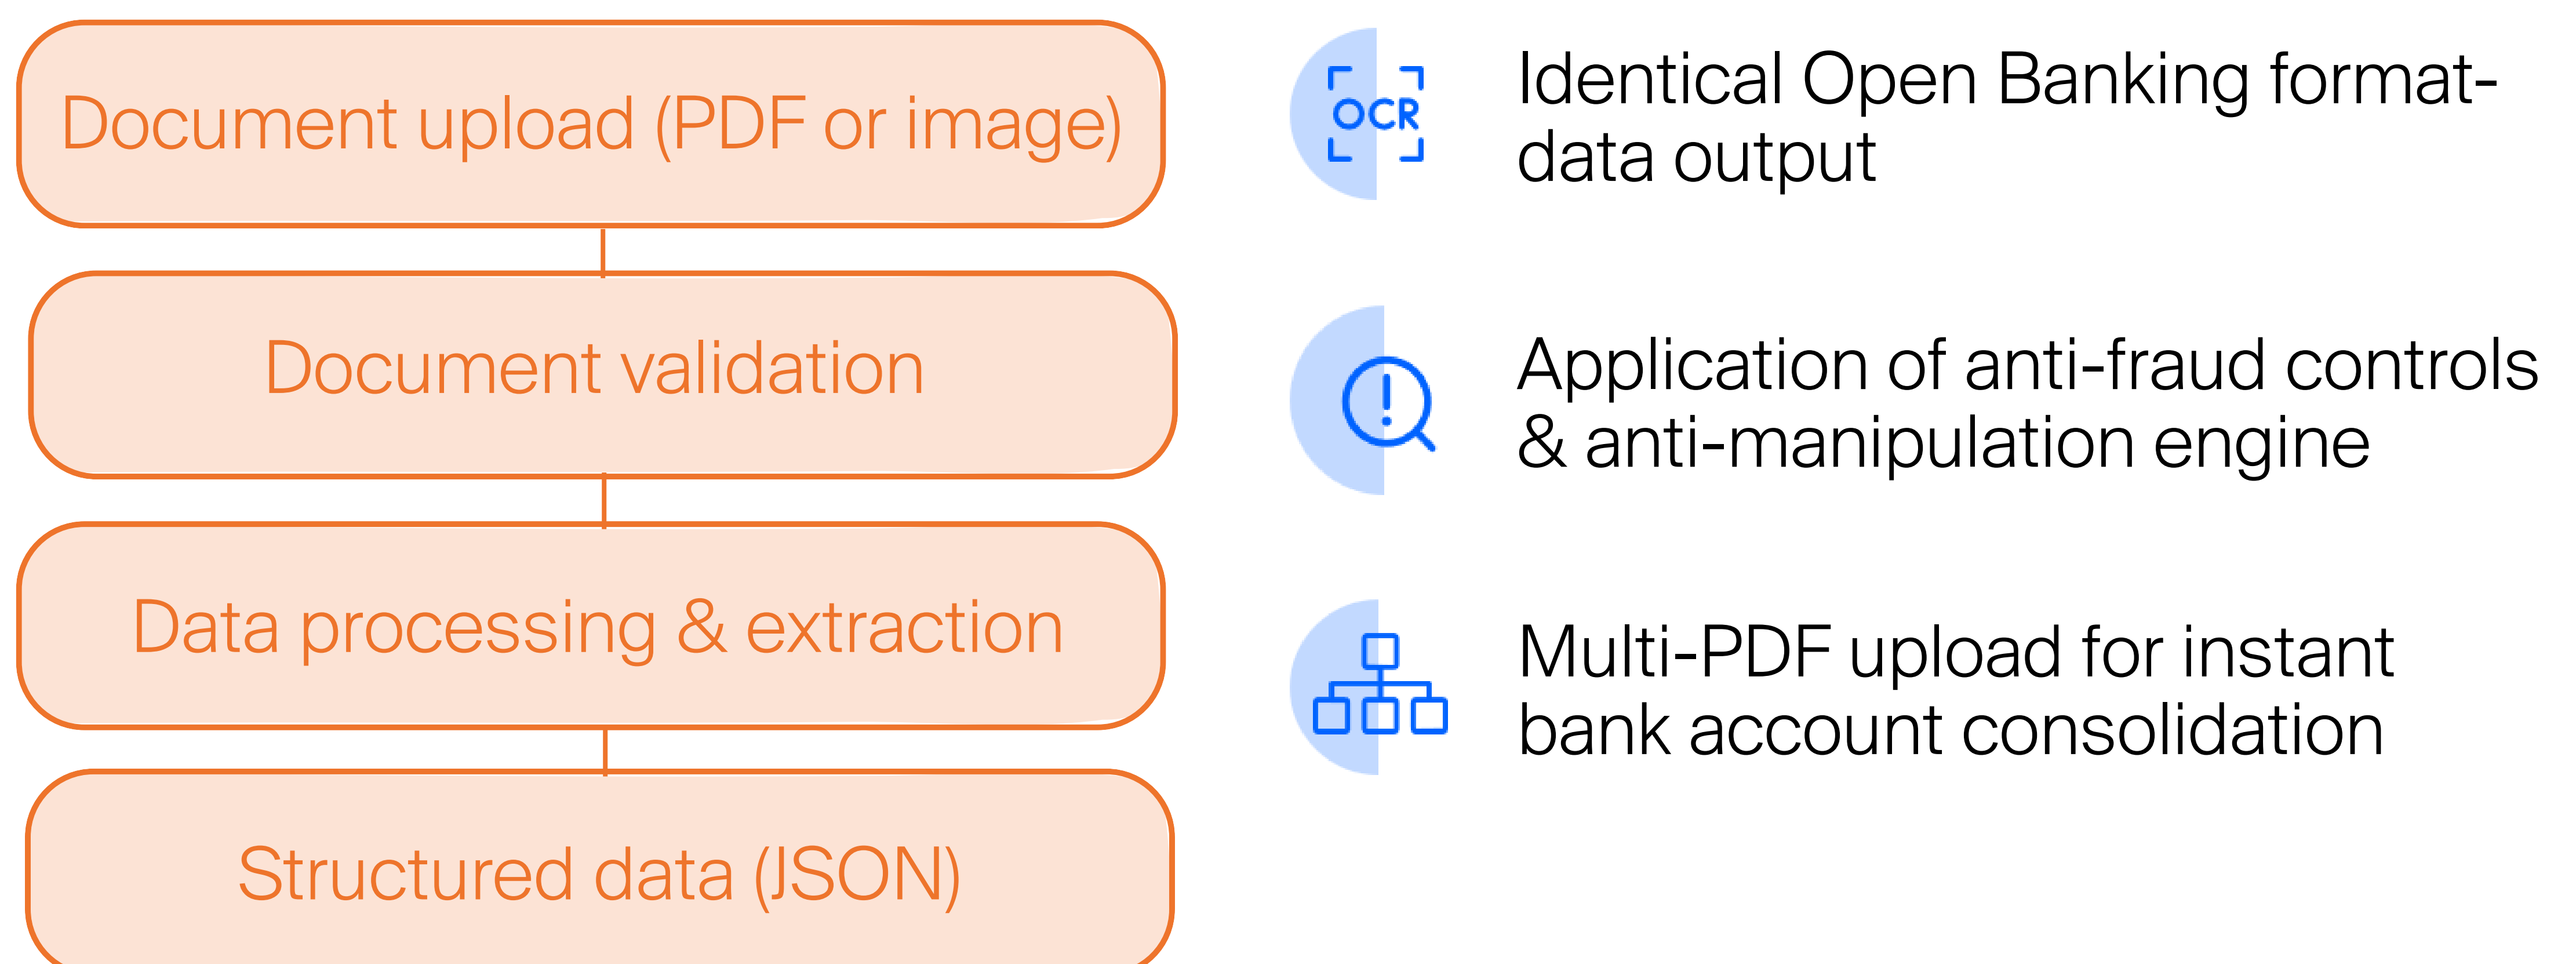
Document upload (PDF or image)

Document validation

Data processing & extraction

Structured data (JSON)

OCR

Identical Open Banking format-data output

Application of anti-fraud controls & anti-manipulation engine

Multi-PDF upload for instant bank account consolidation